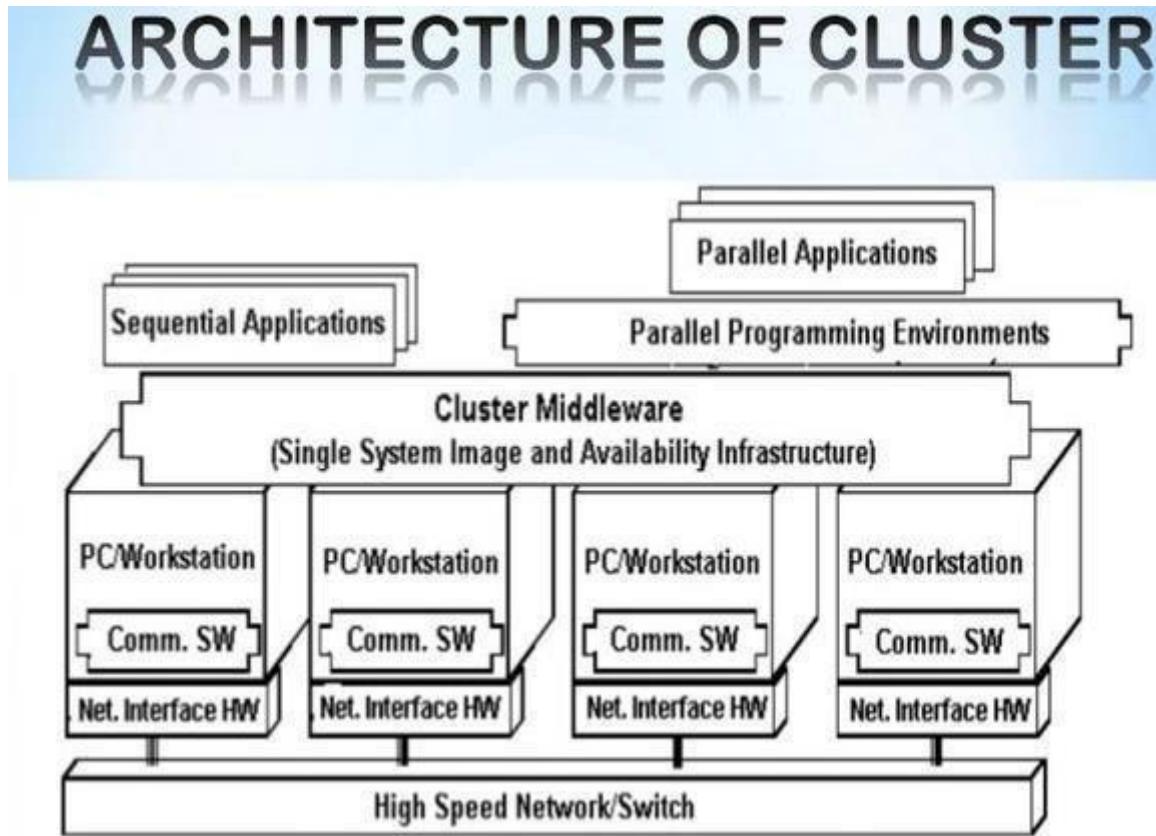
ARCHITECTURE OF CLUSTER

Parallel Applications

Sequential Applications

Parallel Programming Environments

Cluster Middleware
(Single System Image and Availability Infrastructure)

PC/Workstation
Comm. SW
Net. Interface HW

PC/Workstation
Comm. SW
Net. Interface HW

PC/Workstation
Comm. SW
Net. Interface HW

PC/Workstation
Comm. SW
Net. Interface HW

High Speed Network/Switch